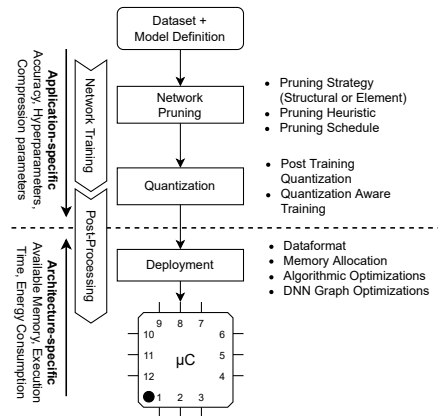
Dataset + Model Definition

Network Pruning

Quantization

Deployment

Network Training

Post-Processing

Application-specific
Accuracy, Hyperparameters, Compression parameters

Architecture-specific
Available Memory, Execution Time, Energy Consumption

• Pruning Strategy (Structural or Element)
• Pruning Heuristic
• Pruning Schedule

• Post Training Quantization
• Quantization Aware Training

• Dataformat
• Memory Allocation
• Algorithmic Optimizations
• DNN Graph Optimizations

9 8 7
10 6
11 μC 5
12 4
1 2 3